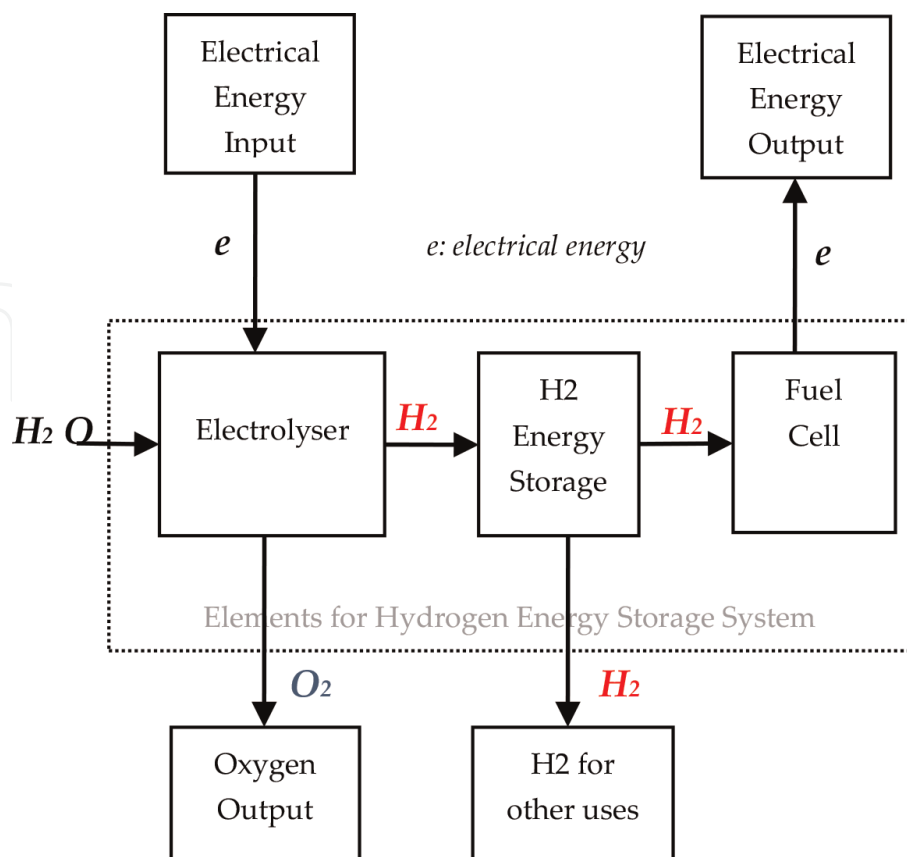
Electrical Energy Input

Electrical Energy Output

e

e: electrical energy

e

$H_2O$

Electrolyser

$H_2$

H2 Energy Storage

$H_2$

Fuel Cell

Elements for Hydrogen Energy Storage System

$O_2$

$H_2$

Oxygen Output

H2 for other uses